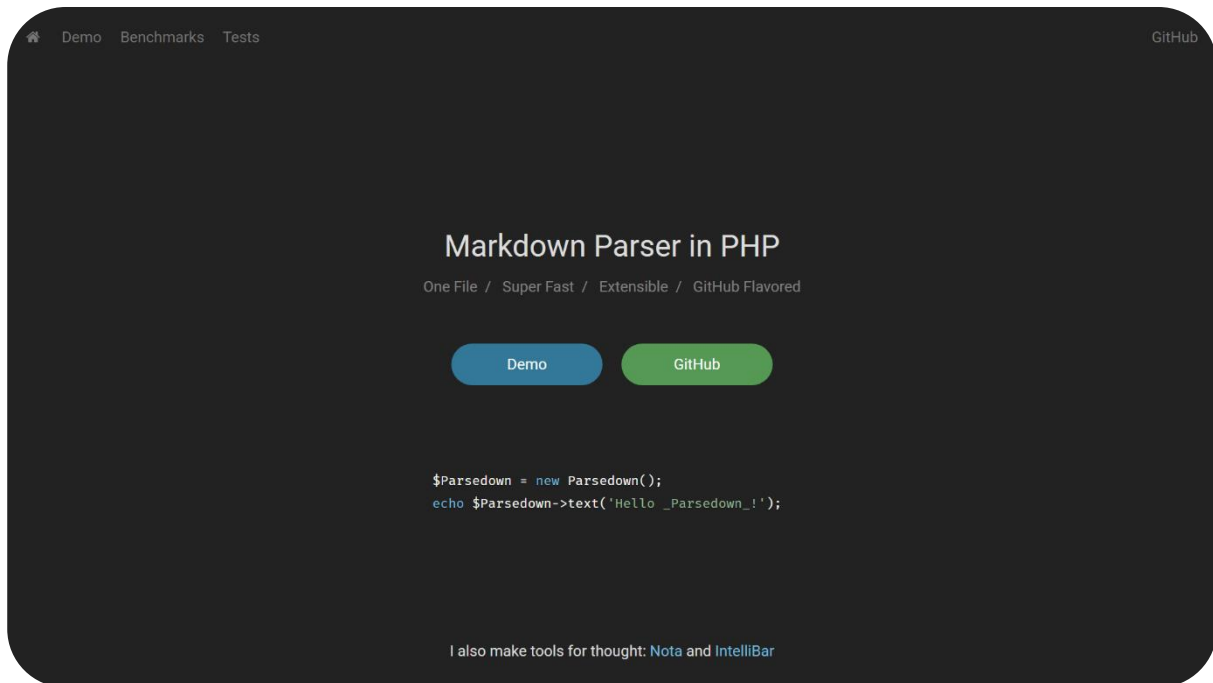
Demo Benchmarks Tests

GitHub

Markdown Parser in PHP

One File / Super Fast / Extensible / GitHub Flavored

Demo

GitHub

$Parsedown = new Parsedown();
echo $Parsedown->text('Hello _Parsedown_!');

I also make tools for thought: Nota and IntelliBar